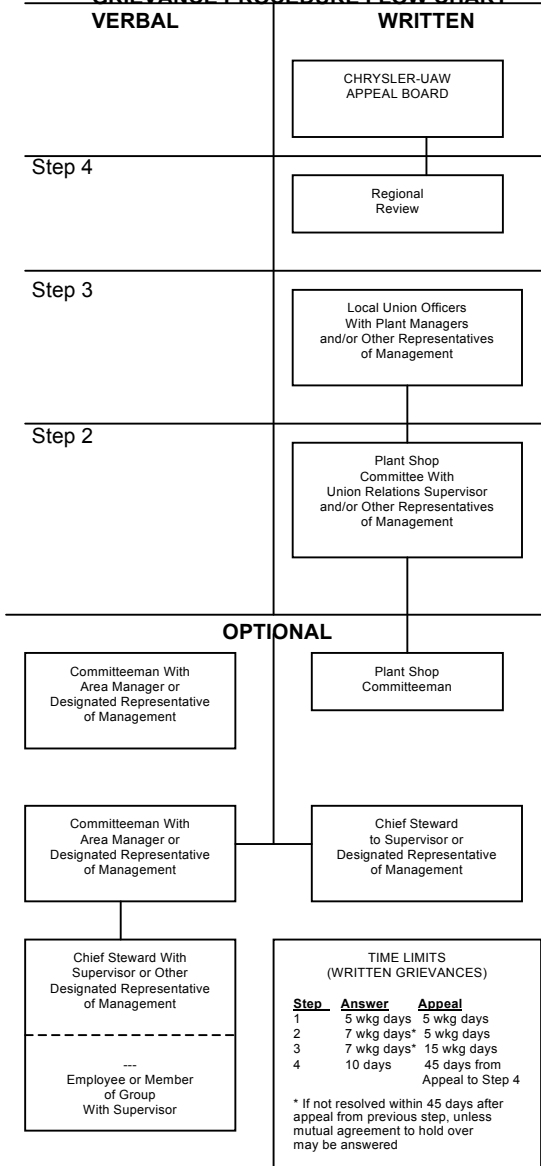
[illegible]

VERBAL

WRITTEN

CHRYSLER-UAW APPEAL BOARD

Step 4

Regional Review

Step 3

Local Union Officers With Plant Managers and/or Other Representatives of Management

Step 2

Plant Shop Committee With Union Relations Supervisor and/or Other Representatives of Management

OPTIONAL

Committeeman With Area Manager or Designated Representative of Management

Plant Shop Committeeman

Committeeman With Area Manager or Designated Representative of Management

Chief Steward to Supervisor or Designated Representative of Management

Chief Steward With Supervisor or Other Designated Representative of Management

---
Employee or Member of Group With Supervisor

TIME LIMITS
(WRITTEN GRIEVANCES)

| Step | Answer | Appeal |
|---|---|---|
| 1 | 5 wkg days | 5 wkg days |
| 2 | 7 wkg days* | 5 wkg days |
| 3 | 7 wkg days* | 15 wkg days |
| 4 | 10 days | 45 days from Appeal to Step 4 |

* If not resolved within 45 days after appeal from previous step, unless mutual agreement to hold over may be answered